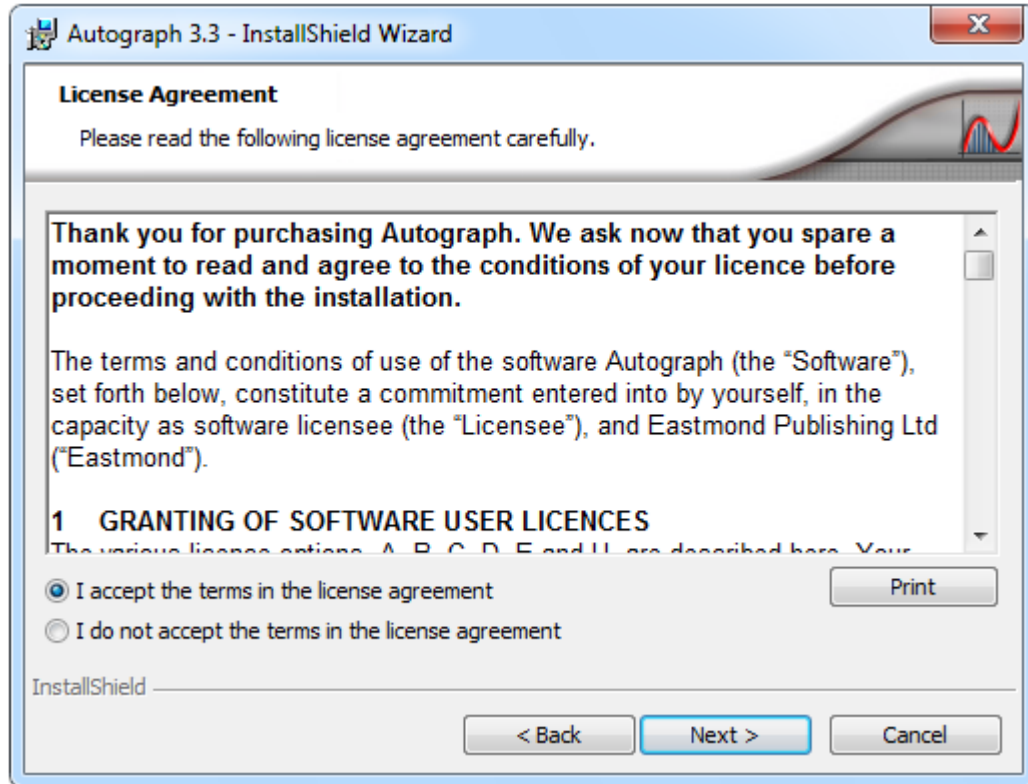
Autograph 3.3 - InstallShield Wizard

License Agreement

Please read the following license agreement carefully.

Thank you for purchasing Autograph. We ask now that you spare a moment to read and agree to the conditions of your licence before proceeding with the installation.

The terms and conditions of use of the software Autograph (the "Software"), set forth below, constitute a commitment entered into by yourself, in the capacity as software licensee (the "Licensee"), and Eastmond Publishing Ltd ("Eastmond").

1 GRANTING OF SOFTWARE USER LICENCES

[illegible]

I accept the terms in the license agreement

I do not accept the terms in the license agreement

Print

InstallShield

< Back

Next >

Cancel